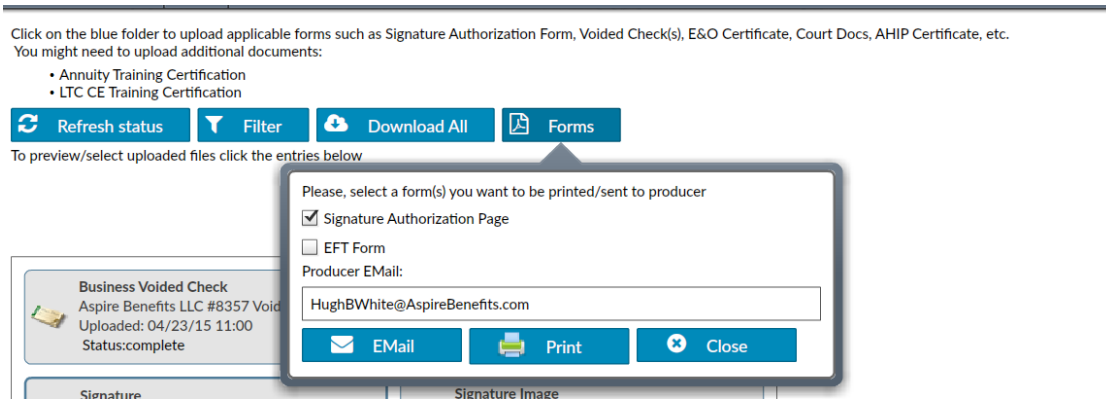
Click on the blue folder to upload applicable forms such as Signature Authorization Form, Voided Check(s), E&O Certificate, Court Docs, AHIP Certificate, etc.
You might need to upload additional documents:

• Annuity Training Certification
• LTC CE Training Certification

Refresh status
Filter
Download All
Forms

To preview/select uploaded files click the entries below

Please, select a form(s) you want to be printed/sent to producer
Signature Authorization Page
EFT Form
Producer EMail:
HughBWhite@AspireBenefits.com
EMail
Print
Close

Business Voided Check
Aspire Benefits LLC #8357 Void
Uploaded: 04/23/15 11:00
Status:complete

Signature

Signature Image